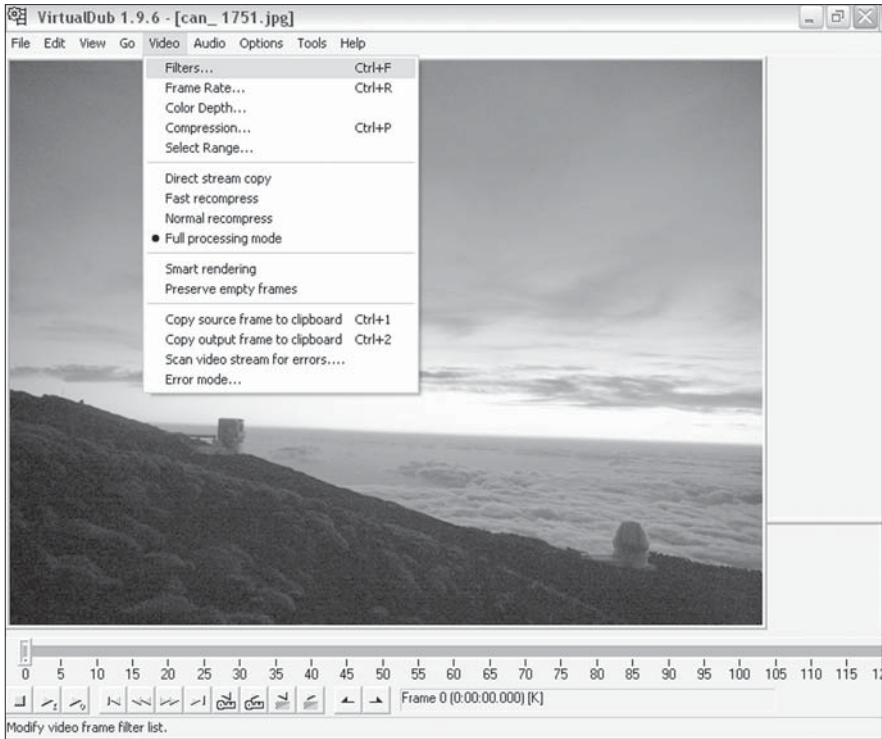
VirtualDub 1.9.6 - [can_ 1751.jpg]

File Edit View Go Video Audio Options Tools Help

Filters... Ctrl+F
Frame Rate... Ctrl+R
Color Depth...
Compression... Ctrl+P
Select Range...

Direct stream copy
Fast recompress
Normal recompress
Full processing mode

Smart rendering
Preserve empty frames

Copy source frame to clipboard Ctrl+1
Copy output frame to clipboard Ctrl+2
Scan video stream for errors....
Error mode...

0 5 10 15 20 25 30 35 40 45 50 55 60 65 70 75 80 85 90 95 100 105 110 115 1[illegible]

Frame 0 (0:00:00.000) [K]

Modify video frame filter list.